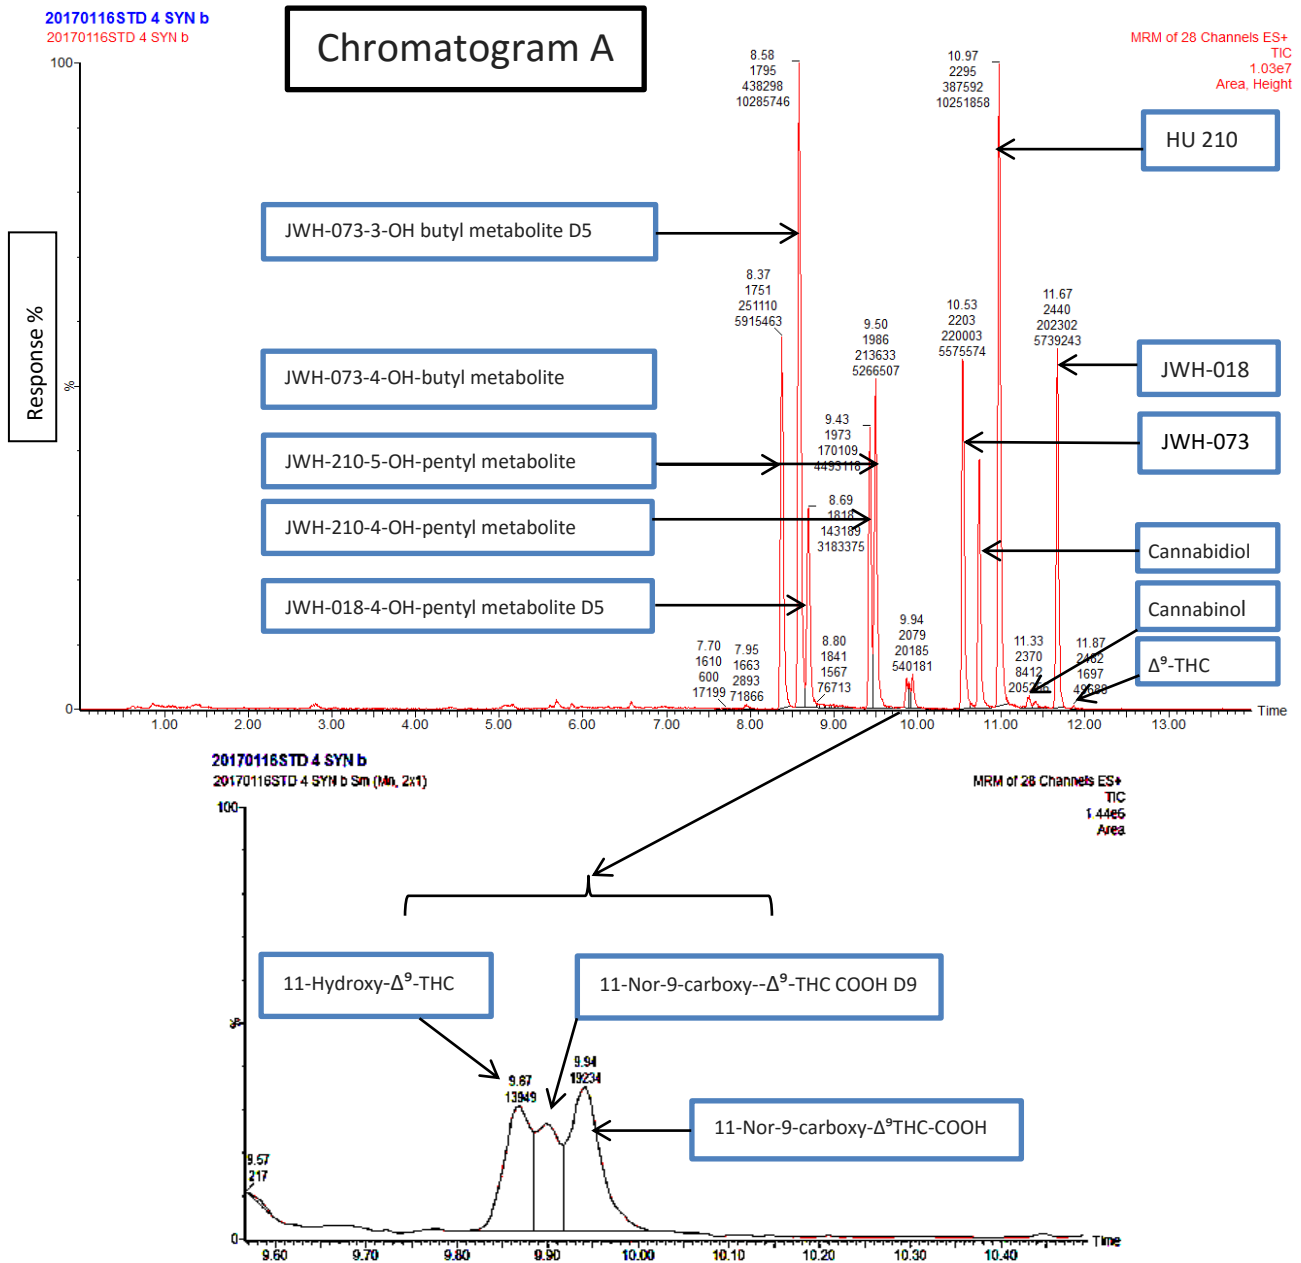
20170116STD 4 SYN b
20170116STD 4 SYN b

Chromatogram A

MRM of 28 Channels ES+
TIC
1.03e7
Area, Height

100

Response %

%

0

8.58
1795
438298
10285746

10.97
2295
387592
10251858

HU 210

JWH-073-3-OH butyl metabolite D5

8.37
1751
251110
5915463

9.50
1986
213633
5266507

10.53
2203
220003
5575574

11.67
2440
202302
5739243

JWH-073-4-OH-butyl metabolite

JWH-018

9.43
1973
170109
4493116

JWH-073

JWH-210-5-OH-pentyl metabolite

8.69
1818
143189
3183375

JWH-210-4-OH-pentyl metabolite

Cannabidiol

Cannabinol

JWH-018-4-OH-pentyl metabolite D5

9.94
2079
20185
540181

7.70
1610
600
17199

7.95
1663
2893
71866

8.80
1841
1567
76713

11.33
2370
8412
2052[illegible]

11.87
2482
1697
49688

$\Delta^9$-THC

1.00 2.00 3.00 4.00 5.00 6.00 7.00 8.00 9.00 10.00 11.00 12.00 13.00 Time

20170116STD 4 SYN b
20170116STD 4 SYN b Sm (Mn, 2x1)

MRM of 28 Channels ES+
TIC
1.44e6
Area

100

%

0

11-Hydroxy-$\Delta^9$-THC

11-Nor-9-carboxy--$\Delta^9$-THC COOH D9

9.67
13949

9.94
19234

11-Nor-9-carboxy-$\Delta^9$THC-COOH

9.57
217

9.60 9.70 9.80 9.90 10.00 10.10 10.20 10.30 10.40 Time